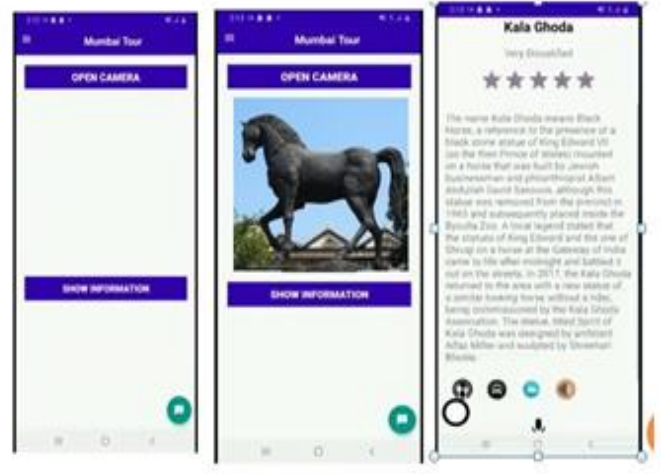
Mumbai Tour

OPEN CAMERA

SHOW INFORMATION

Mumbai Tour

OPEN CAMERA

SHOW INFORMATION

Kala Ghoda

Very Dissatisfied

The name Kala Ghoda means Black Horse, a reference to the presence of a black stone statue of King Edward VII (as the then Prince of Wales) mounted on a horse that was built by Jewish businessman and philanthropist Albert Abdullah David Sassoon, although this statue was removed from the precinct in 1965 and subsequently placed inside the Byculla Zoo. A local legend stated that the statues of King Edward and the one of Shivaji on a horse at the Gateway of India came to life after midnight and battled it out on the streets. In 2017, the Kala Ghoda returned to the area with a new statue of a similar looking horse without a rider, being commissioned by the Kala Ghoda Association. The statue, titled Spirit of Kala Ghoda was designed by architect Alfaz Miller and sculpted by Shreehari Bhosle.